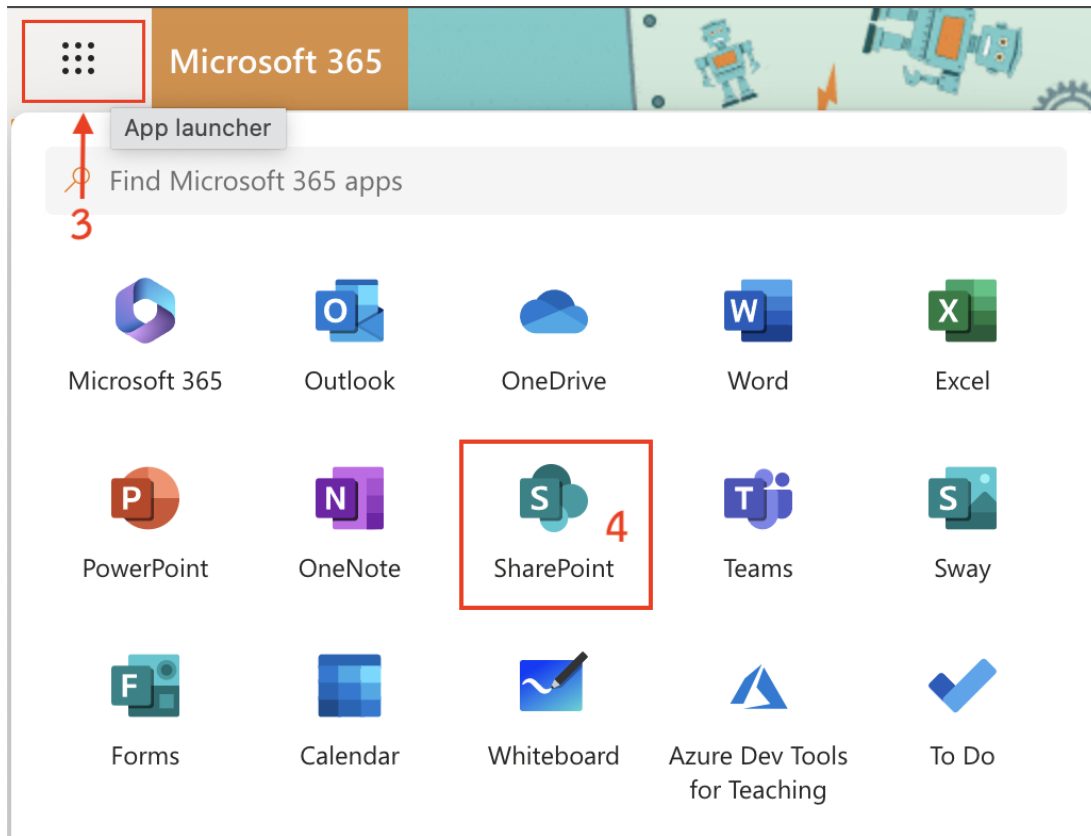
Microsoft 365

App launcher

Find Microsoft 365 apps

3

Microsoft 365
Outlook
OneDrive
Word
Excel

PowerPoint
OneNote
SharePoint
4
Teams
Sway

Forms
Calendar
Whiteboard
Azure Dev Tools for Teaching
To Do